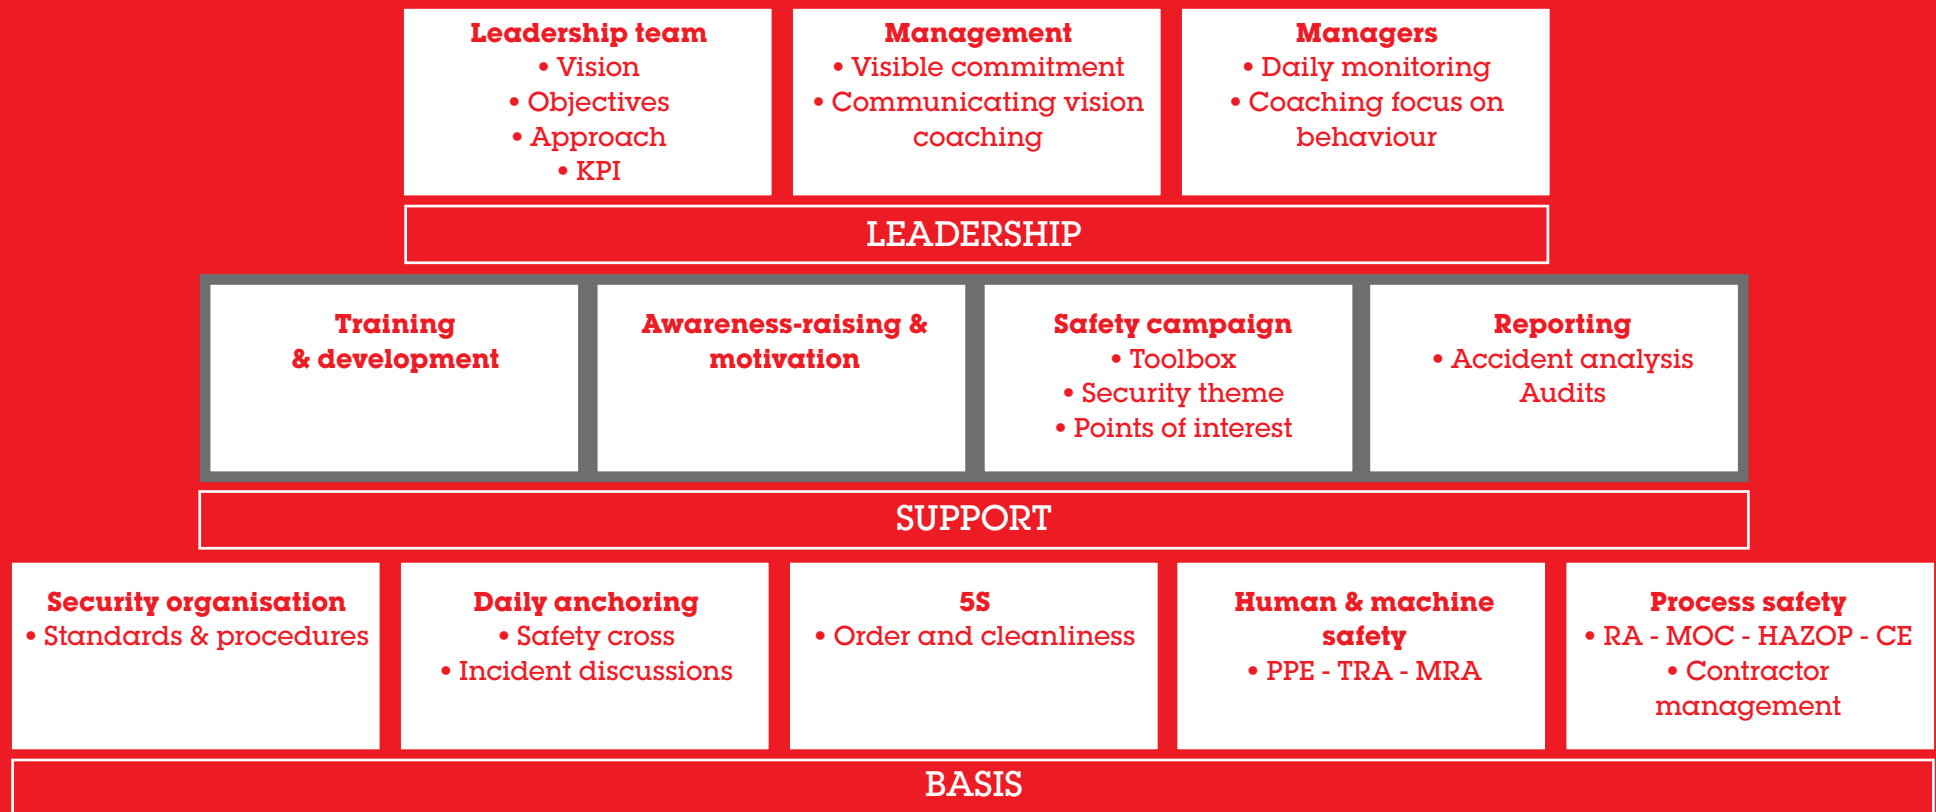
**Leadership team**
• Vision
• Objectives
• Approach
• KPI

**Management**
• Visible commitment
• Communicating vision coaching

**Managers**
• Daily monitoring
• Coaching focus on behaviour

LEADERSHIP

**Training & development**

**Awareness-raising & motivation**

**Safety campaign**
• Toolbox
• Security theme
• Points of interest

**Reporting**
• Accident analysis Audits

SUPPORT

**Security organisation**
• Standards & procedures

**Daily anchoring**
• Safety cross
• Incident discussions

**5S**
• Order and cleanliness

**Human & machine safety**
• PPE - TRA - MRA

**Process safety**
• RA - MOC - HAZOP - CE
• Contractor management

BASIS